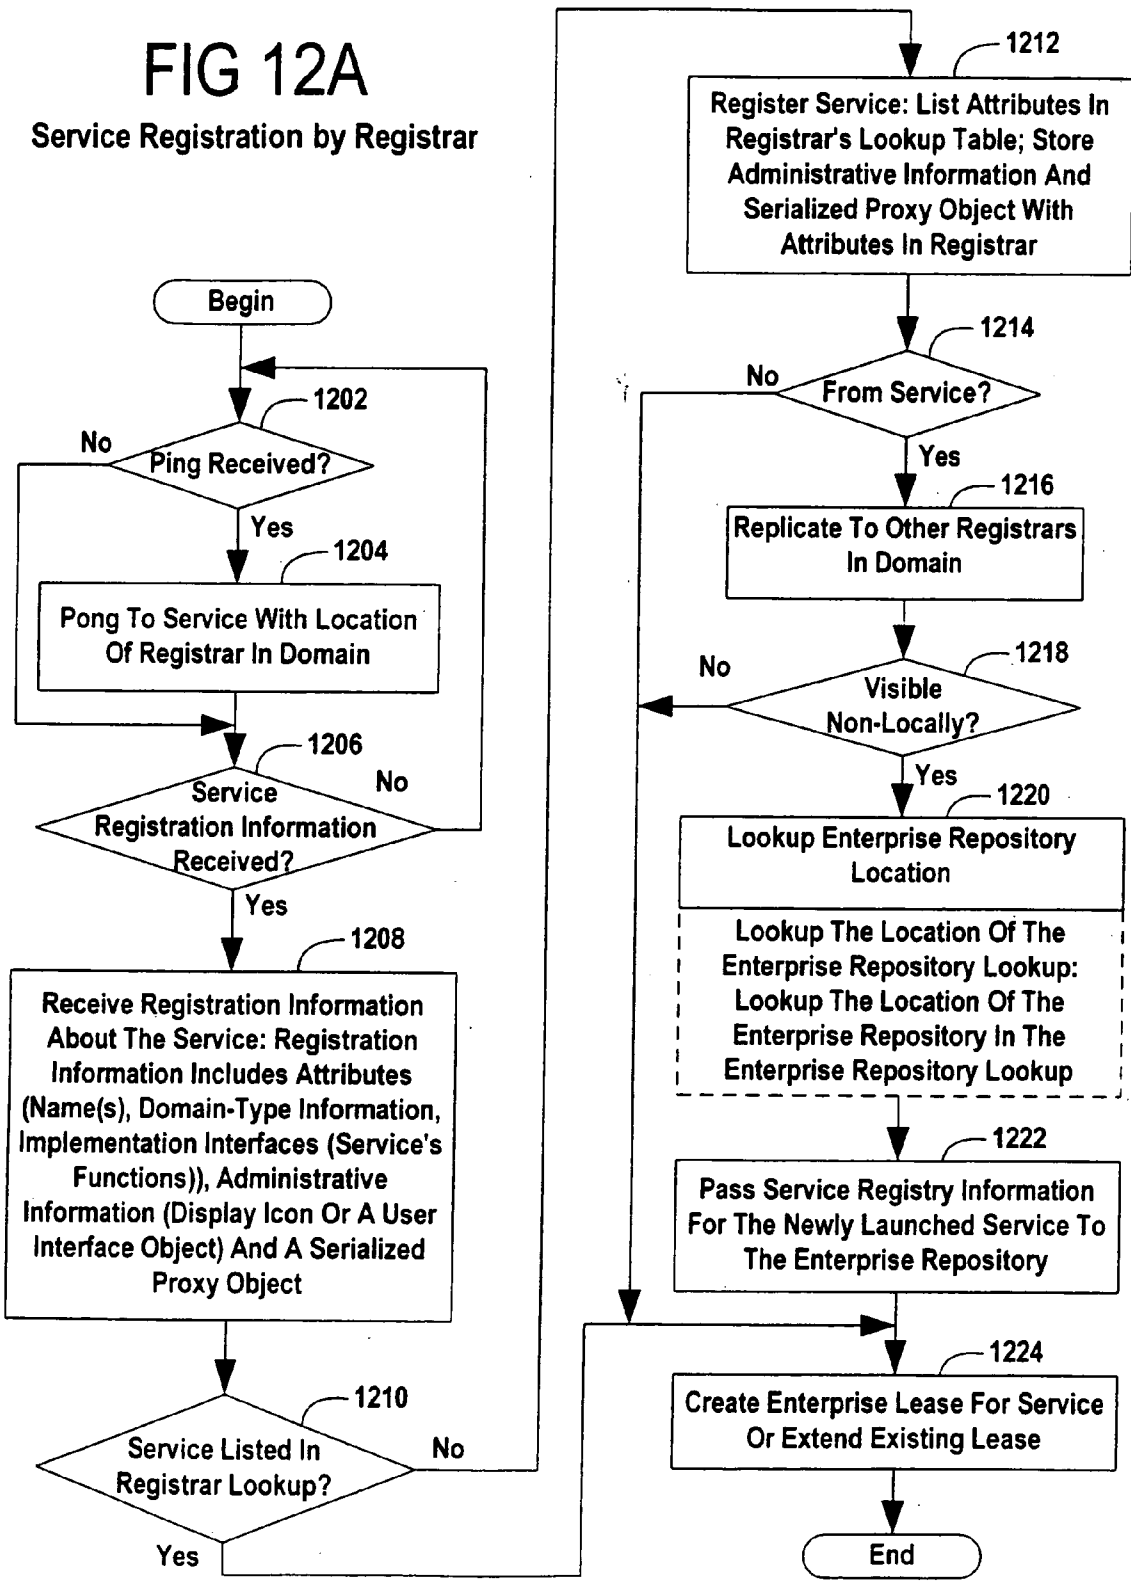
FIG 12A
Service Registration by Registrar

Begin

1202
No
Ping Received?
Yes

1204
Pong To Service With Location Of Registrar In Domain

1206
Service Registration Information Received?
No
Yes

1208
Receive Registration Information About The Service: Registration Information Includes Attributes (Name(s), Domain-Type Information, Implementation Interfaces (Service's Functions)), Administrative Information (Display Icon Or A User Interface Object) And A Serialized Proxy Object

1210
Service Listed In Registrar Lookup?
No
Yes

1212
Register Service: List Attributes In Registrar's Lookup Table; Store Administrative Information And Serialized Proxy Object With Attributes In Registrar

1214
No
From Service?
Yes

1216
Replicate To Other Registrars In Domain

1218
No
Visible Non-Locally?
Yes

1220
Lookup Enterprise Repository Location

Lookup The Location Of The Enterprise Repository Lookup: Lookup The Location Of The Enterprise Repository In The Enterprise Repository Lookup

1222
Pass Service Registry Information For The Newly Launched Service To The Enterprise Repository

1224
Create Enterprise Lease For Service Or Extend Existing Lease

End